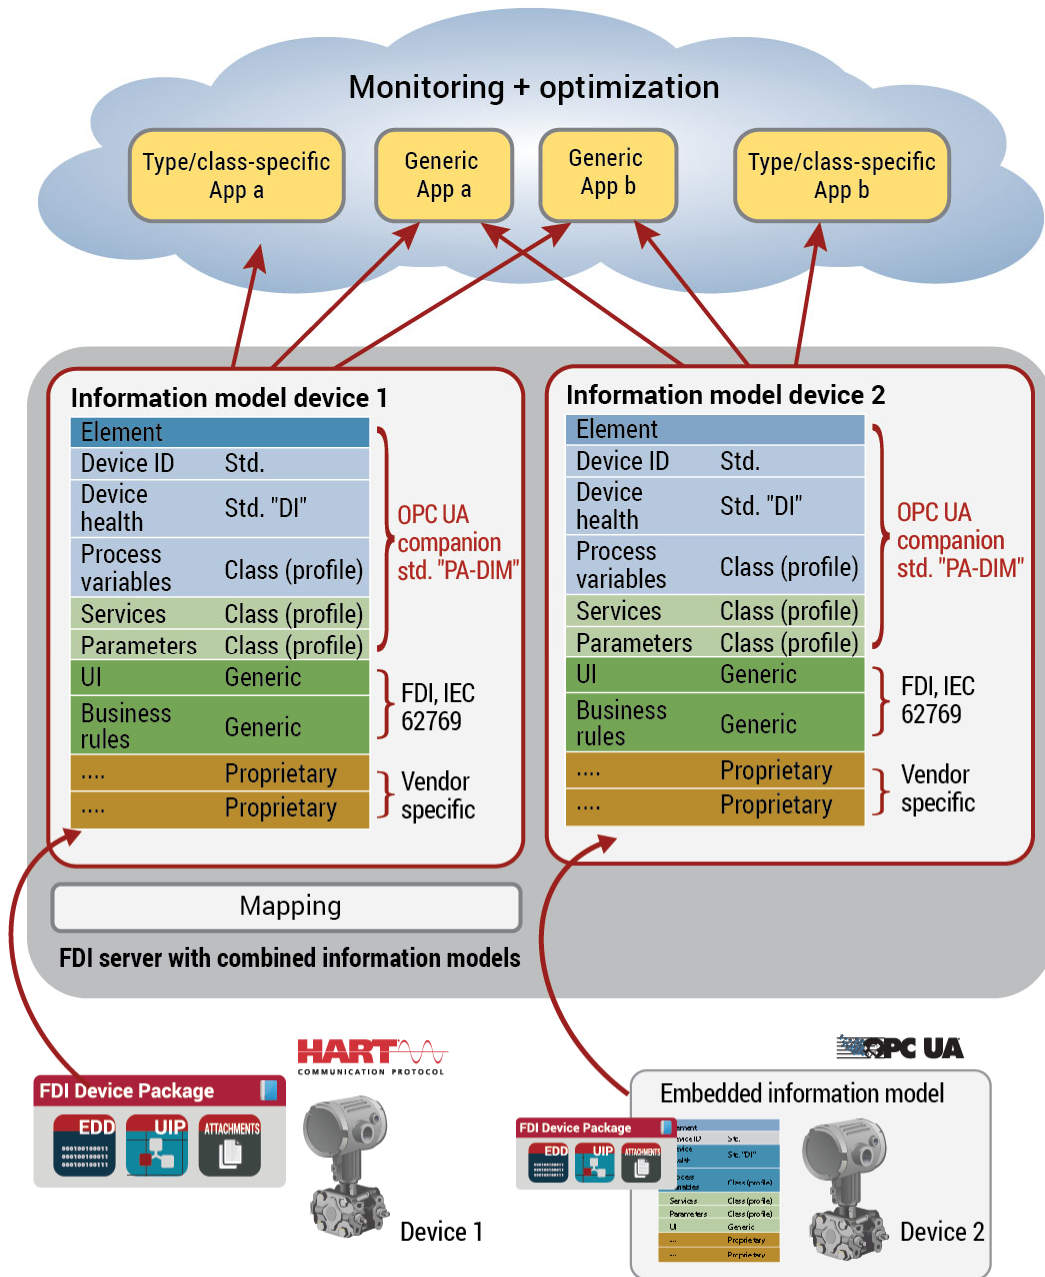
Monitoring + optimization

Type/class-specific App a

Generic App a

Generic App b

Type/class-specific App b

Information model device 1

| Element | |
|---|---|
| Device ID | Std. |
| Device health | Std. "DI" |
| Process variables | Class (profile) |
| Services | Class (profile) |
| Parameters | Class (profile) |
| UI | Generic |
| Business rules | Generic |
| .... | Proprietary |
| .... | Proprietary |

OPC UA companion std. "PA-DIM"

FDI, IEC 62769

Vendor specific

Information model device 2

| Element | |
|---|---|
| Device ID | Std. |
| Device health | Std. "DI" |
| Process variables | Class (profile) |
| Services | Class (profile) |
| Parameters | Class (profile) |
| UI | Generic |
| Business rules | Generic |
| .... | Proprietary |
| .... | Proprietary |

OPC UA companion std. "PA-DIM"

FDI, IEC 62769

Vendor specific

Mapping

FDI server with combined information models

HART COMMUNICATION PROTOCOL

OPC UA

FDI Device Package

EDD UIP ATTACHMENTS

Device 1

Embedded information model

FDI Device Package

EDD UIP ATTACHMENTS

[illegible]

Device 2